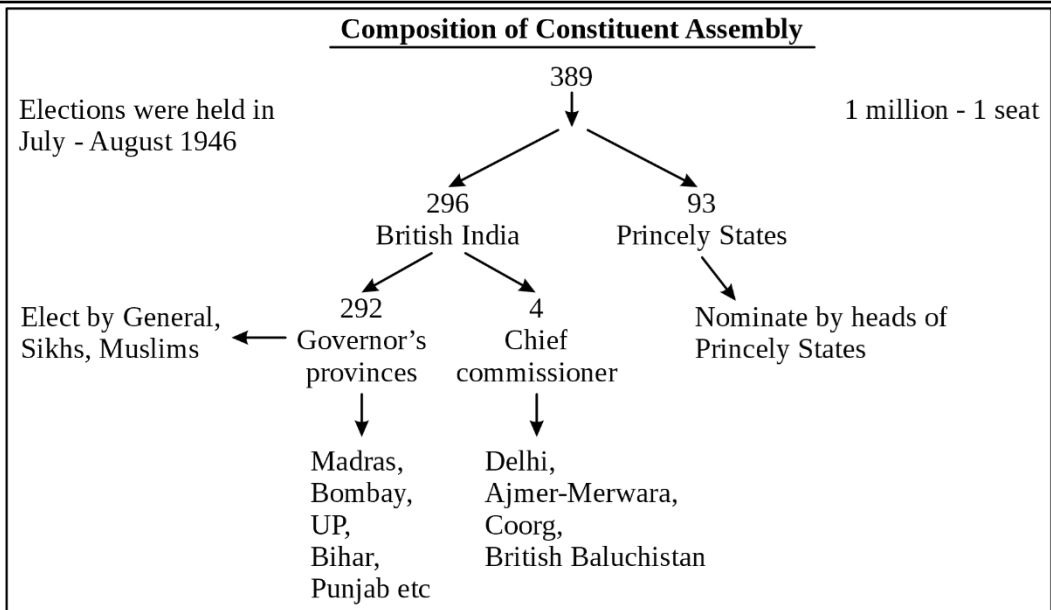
Composition of Constituent Assembly

389

Elections were held in July - August 1946

1 million - 1 seat

296
British India

93
Princely States

292
Governor's provinces

4
Chief commissioner

Elect by General, Sikhs, Muslims

Nominate by heads of Princely States

Madras,
Bombay,
UP,
Bihar,
Punjab etc

Delhi,
Ajmer-Merwara,
Coorg,
British Baluchistan